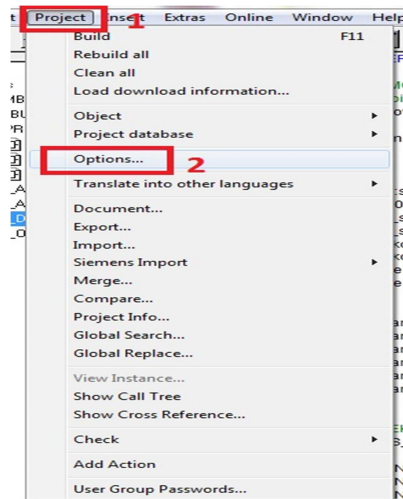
t Project Insert Extras Online Window Help

1

Build F11
Rebuild all
Clean all
Load download information...

Object
Project database

Options...

2

Translate into other languages

Document...
Export...
Import...
Siemens Import
Merge...
Compare...
Project Info...
Global Search...
Global Replace...

View Instance...
Show Call Tree
Show Cross Reference...

Check

Add Action

User Group Passwords...